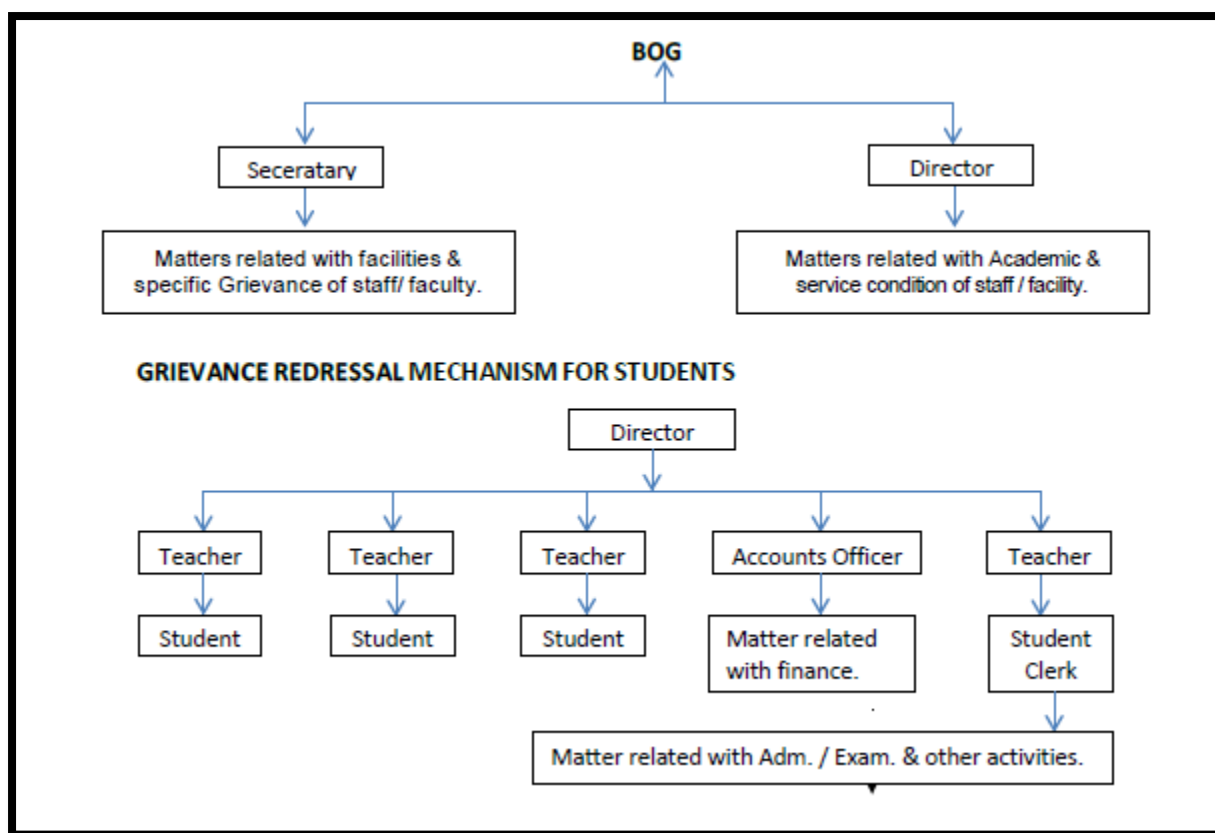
BOG

Seceratary

Director

Matters related with facilities & specific Grievance of staff/ faculty.

Matters related with Academic & service condition of staff / facility.

GRIEVANCE REDRESSAL MECHANISM FOR STUDENTS

Director

Teacher

Teacher

Teacher

Accounts Officer

Teacher

Student

Student

Student

Matter related with finance.

Student Clerk

Matter related with Adm. / Exam. & other activities.